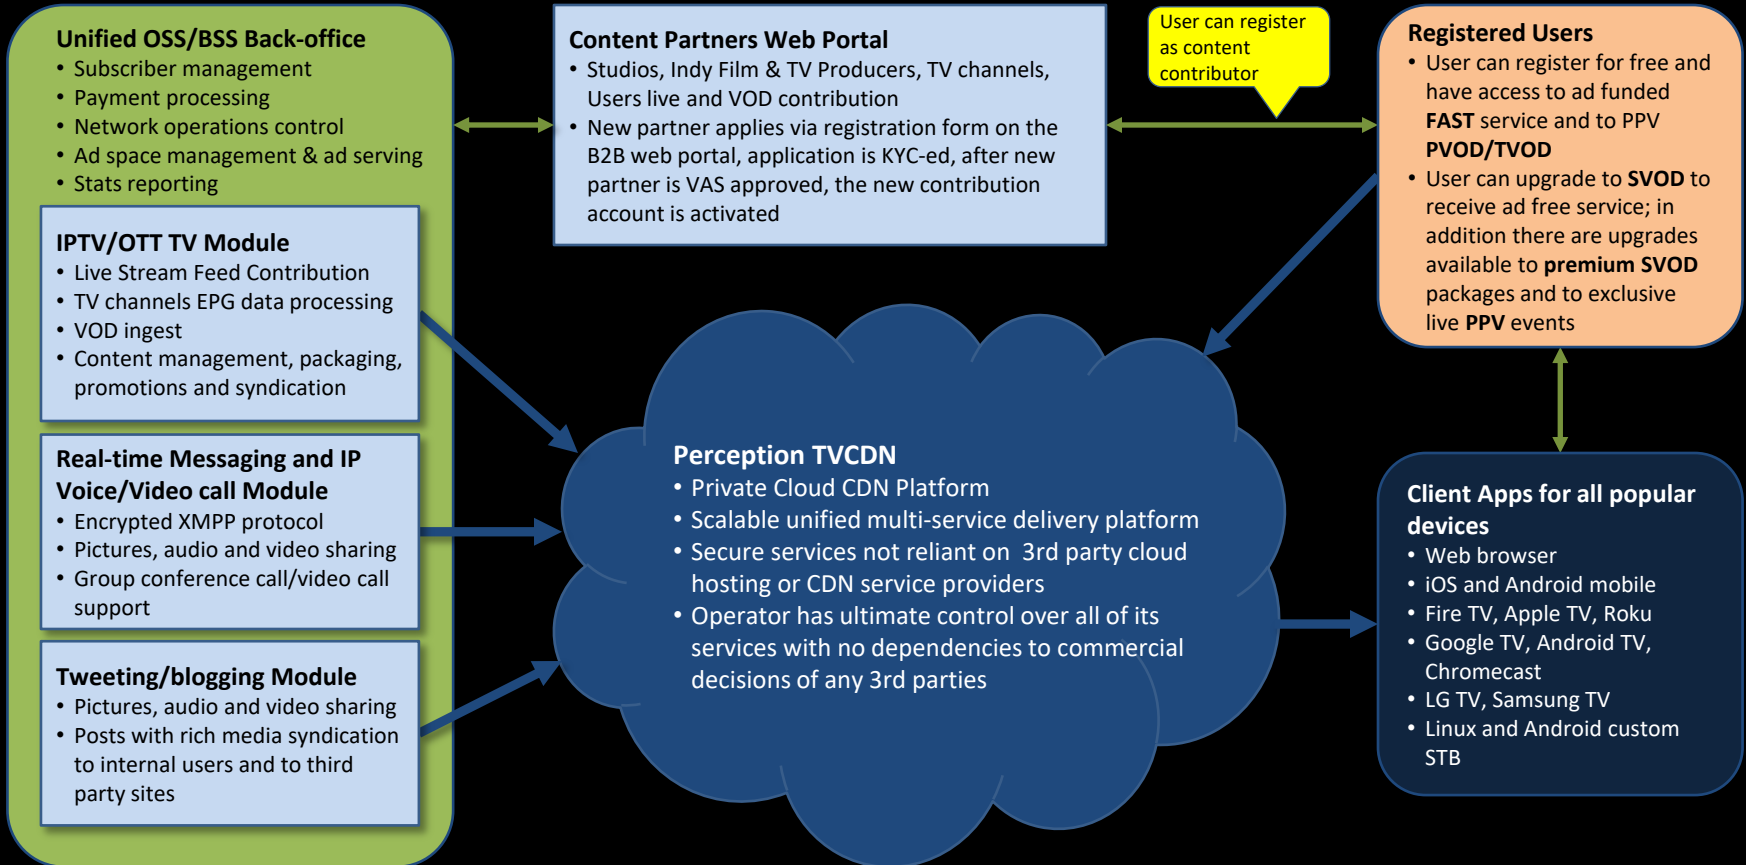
Unified OSS/BSS Back-office
• Subscriber management
• Payment processing
• Network operations control
• Ad space management & ad serving
• Stats reporting

IPTV/OTT TV Module
• Live Stream Feed Contribution
• TV channels EPG data processing
• VOD ingest
• Content management, packaging, promotions and syndication

Real-time Messaging and IP Voice/Video call Module
• Encrypted XMPP protocol
• Pictures, audio and video sharing
• Group conference call/video call support

Tweeting/blogging Module
• Pictures, audio and video sharing
• Posts with rich media syndication to internal users and to third party sites

Content Partners Web Portal
• Studios, Indy Film & TV Producers, TV channels, Users live and VOD contribution
• New partner applies via registration form on the B2B web portal, application is KYC-ed, after new partner is VAS approved, the new contribution account is activated

User can register as content contributor

Registered Users
• User can register for free and have access to ad funded FAST service and to PPV PVOD/TVOD
• User can upgrade to SVOD to receive ad free service; in addition there are upgrades available to premium SVOD packages and to exclusive live PPV events

Perception TVCDN
• Private Cloud CDN Platform
• Scalable unified multi-service delivery platform
• Secure services not reliant on 3rd party cloud hosting or CDN service providers
• Operator has ultimate control over all of its services with no dependencies to commercial decisions of any 3rd parties

Client Apps for all popular devices
• Web browser
• iOS and Android mobile
• Fire TV, Apple TV, Roku
• Google TV, Android TV, Chromecast
• LG TV, Samsung TV
• Linux and Android custom STB